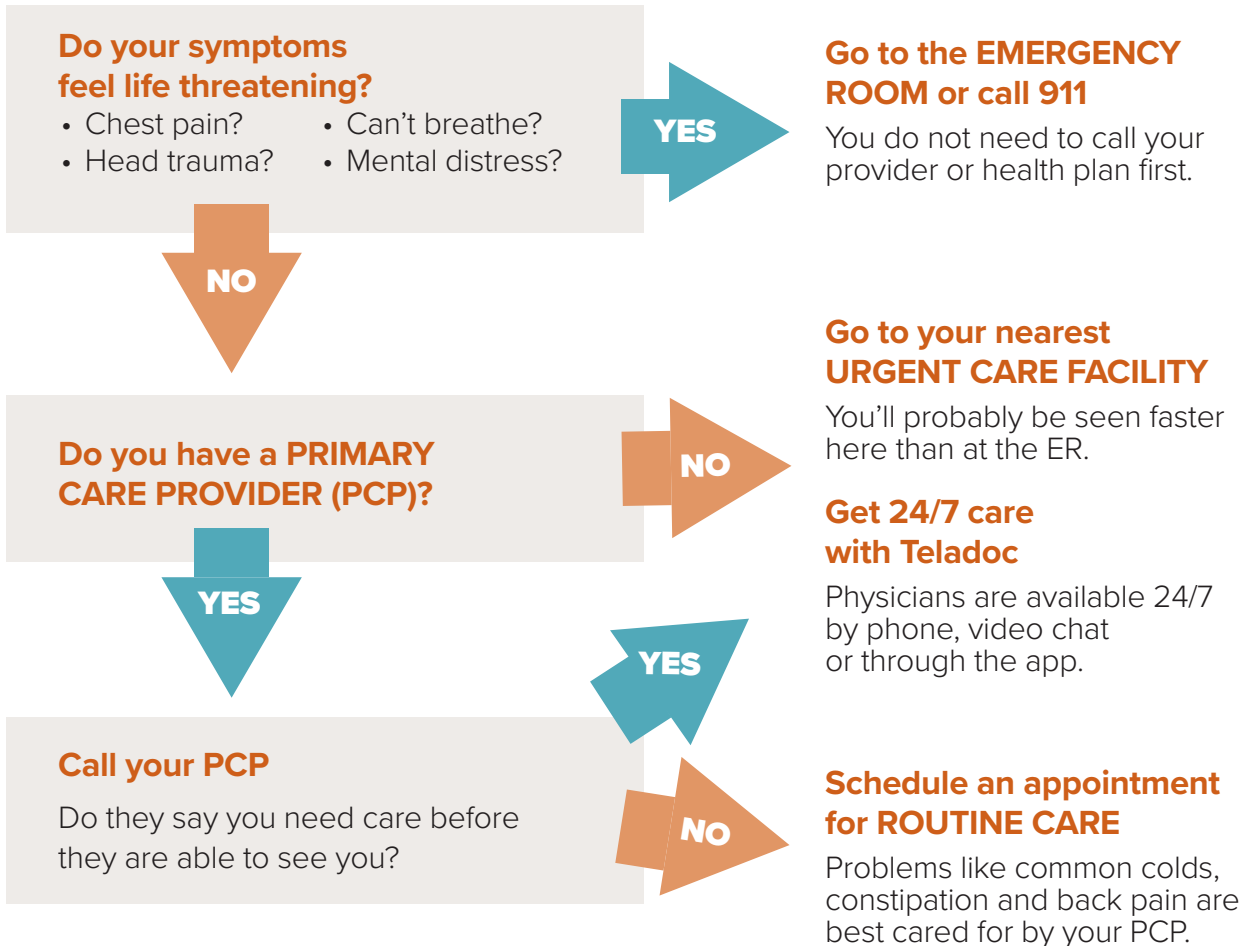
Do your symptoms feel life threatening?

• Chest pain?
• Head trauma?
• Can't breathe?
• Mental distress?

YES

Go to the EMERGENCY ROOM or call 911

You do not need to call your provider or health plan first.

NO

Go to your nearest URGENT CARE FACILITY

You'll probably be seen faster here than at the ER.

Do you have a PRIMARY CARE PROVIDER (PCP)?

NO

Get 24/7 care with Teladoc

Physicians are available 24/7 by phone, video chat or through the app.

YES

YES

Call your PCP

Do they say you need care before they are able to see you?

NO

Schedule an appointment for ROUTINE CARE

Problems like common colds, constipation and back pain are best cared for by your PCP.